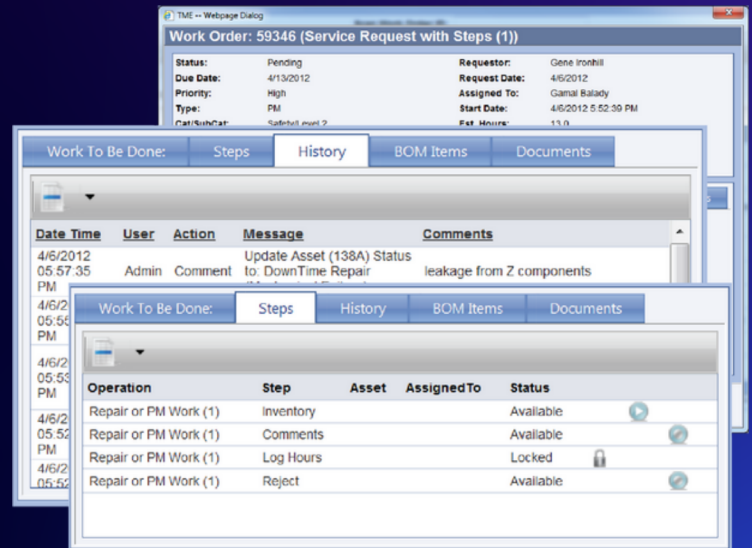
TME -- Webpage Dialog

Work Order: 59346 (Service Request with Steps (1))

Status: Pending
Due Date: 4/13/2012
Priority: High
Type: PM
Cat/SubCat: Safety\Level 2

Requestor: Gene Ironhill
Request Date: 4/6/2012
Assigned To: Gamal Balady
Start Date: 4/6/2012 5:52:39 PM
Est. Hours: 13.0

Work To Be Done: | Steps | History | BOM Items | Documents

| Date Time | User | Action | Message | Comments |
|---|---|---|---|---|
| 4/6/2012 05:57:35 PM | Admin | Comment | Update Asset (138A) Status to: DownTime Repair | leakage from Z components |
| 4/6/2012 05:56 | | | | |
| 4/6/2012 05:53 PM | | | | |
| 4/6/2012 05:52 PM | | | | |
| 4/6/2012 05:52 | | | | |

Work To Be Done: | Steps | History | BOM Items | Documents

| Operation | Step | Asset | AssignedTo | Status |
|---|---|---|---|---|
| Repair or PM Work (1) | Inventory | | | Available |
| Repair or PM Work (1) | Comments | | | Available |
| Repair or PM Work (1) | Log Hours | | | Locked |
| Repair or PM Work (1) | Reject | | | Available |